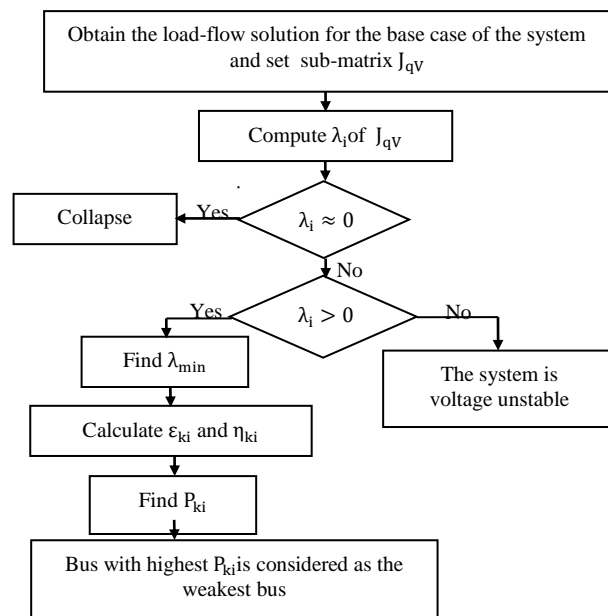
Obtain the load-flow solution for the base case of the system and set sub-matrix $J_{qV}$

Compute $\lambda_i$of $J_{qV}$

Collapse

Yes

$\lambda_i \approx 0$

No

Yes

$\lambda_i > 0$

No

Find $\lambda_{min}$

The system is voltage unstable

Calculate $\varepsilon_{ki}$ and $\eta_{ki}$

Find $P_{ki}$

Bus with highest $P_{ki}$is considered as the weakest bus